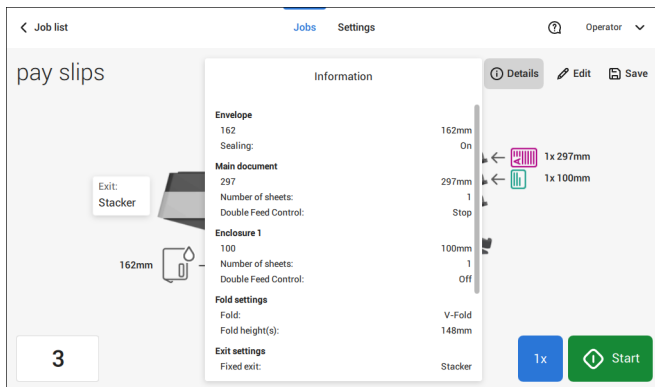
< Job list

Jobs Settings

Operator

pay slips

Details Edit Save

Information

Envelope

| 162 | 162mm |
|---|---|
| Sealing: | On |

Main document

| 297 | 297mm |
|---|---|
| Number of sheets: | 1 |
| Double Feed Control: | Stop |

Enclosure 1

| 100 | 100mm |
|---|---|
| Number of sheets: | 1 |
| Double Feed Control: | Off |

Fold settings

| Fold: | V-Fold |
|---|---|
| Fold height(s): | 148mm |

Exit settings

| Fixed exit: | Stacker |
|---|---|

Exit:
Stacker

162mm

1x 297mm

1x 100mm

3

1x

Start